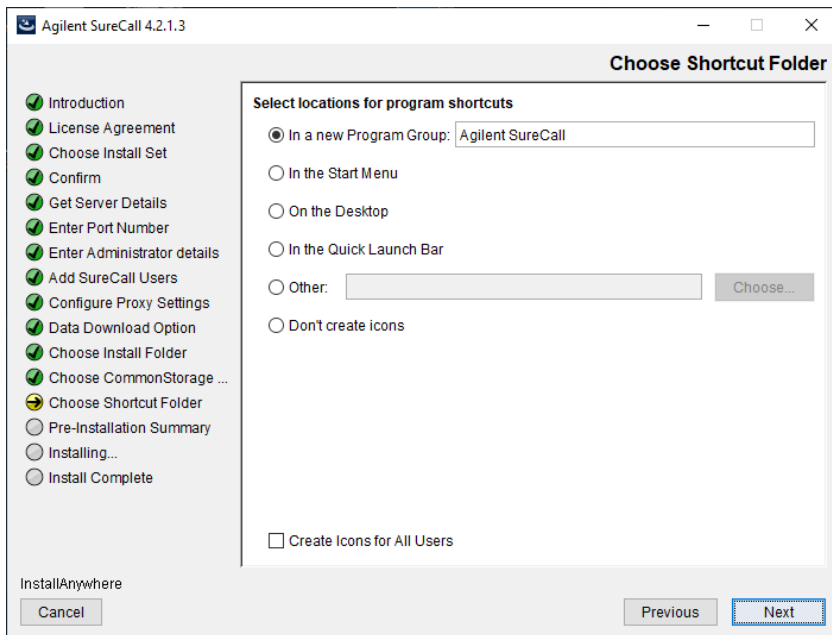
Agilent SureCall 4.2.1.3

Choose Shortcut Folder

Introduction
License Agreement
Choose Install Set
Confirm
Get Server Details
Enter Port Number
Enter Administrator details
Add SureCall Users
Configure Proxy Settings
Data Download Option
Choose Install Folder
Choose CommonStorage ...
Choose Shortcut Folder
Pre-Installation Summary
Installing...
Install Complete

Select locations for program shortcuts

In a new Program Group: Agilent SureCall
In the Start Menu
On the Desktop
In the Quick Launch Bar
Other:
Choose...
Don't create icons

Create Icons for All Users

InstallAnywhere
Cancel
Previous
Next